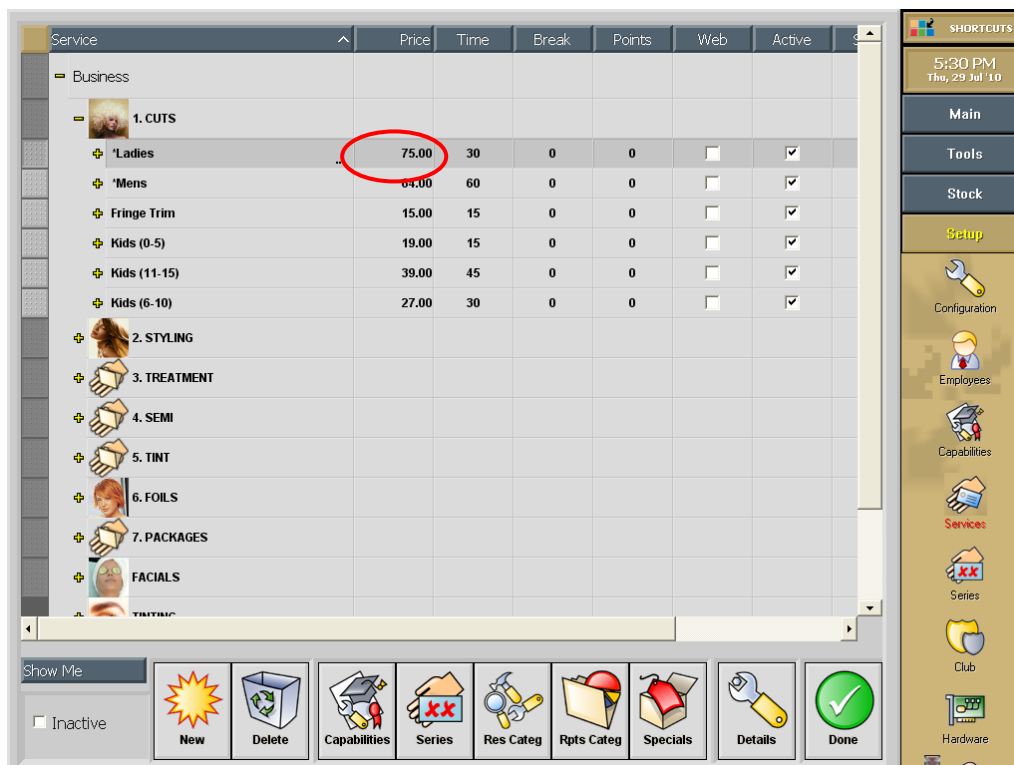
| Service | Price | Time | Break | Points | Web | Active |
|---|---|---|---|---|---|---|
| Business | | | | | | |
| 1. CUTS | | | | | | |
| *Ladies | 75.00 | 30 | 0 | 0 | ☐ | ☑ |
| *Mens | 84.00 | 60 | 0 | 0 | ☐ | ☑ |
| Fringe Trim | 15.00 | 15 | 0 | 0 | ☐ | ☑ |
| Kids (0-5) | 19.00 | 15 | 0 | 0 | ☐ | ☑ |
| Kids (11-15) | 39.00 | 45 | 0 | 0 | ☐ | ☑ |
| Kids (6-10) | 27.00 | 30 | 0 | 0 | ☐ | ☑ |
| 2. STYLING | | | | | | |
| 3. TREATMENT | | | | | | |
| 4. SEMI | | | | | | |
| 5. TINT | | | | | | |
| 6. FOILS | | | | | | |
| 7. PACKAGES | | | | | | |
| FACIALS | | | | | | |
| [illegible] | | | | | | |

Show Me

Inactive

New Delete Capabilities Series Res Categ Rpts Categ Specials Details Done

SHORTCUTS
5:30 PM
Thu, 29 Jul '10
Main
Tools
Stock
Setup
Configuration
Employees
Capabilities
Services
Series
Club
Hardware